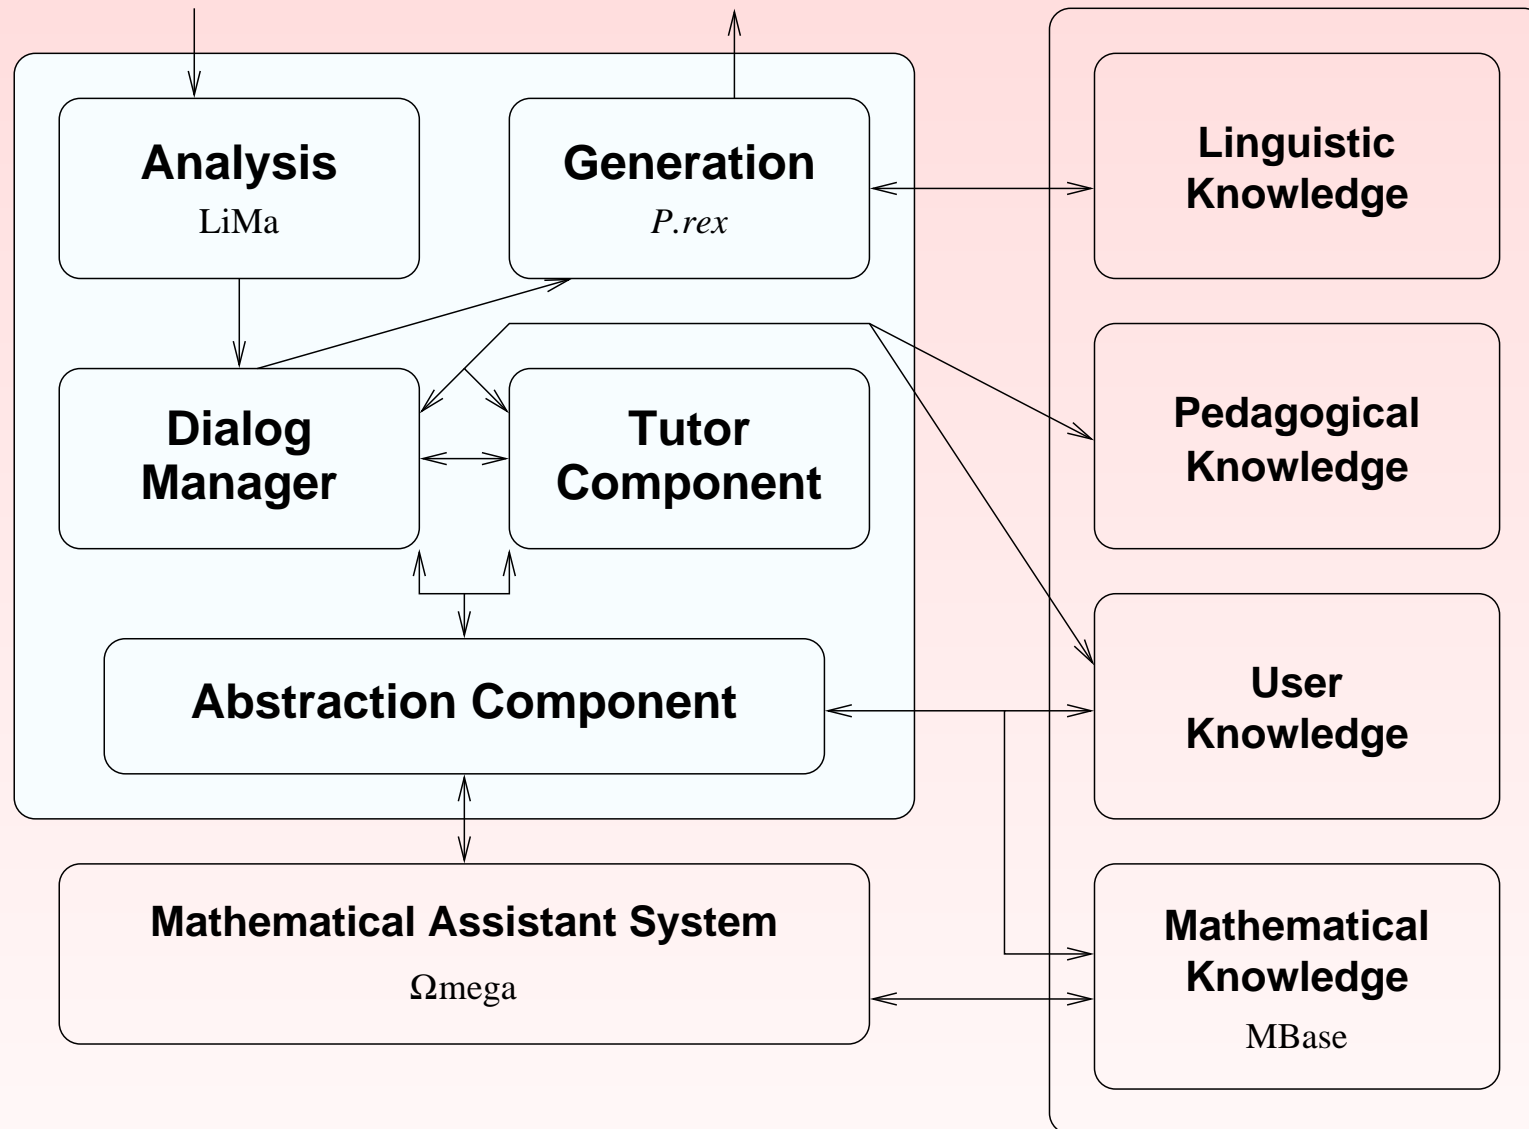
Analysis
LiMa

Generation
P.rex

Dialog Manager

Tutor Component

Abstraction Component

Mathematical Assistant System
Ωmega

Linguistic Knowledge

Pedagogical Knowledge

User Knowledge

Mathematical Knowledge
MBase